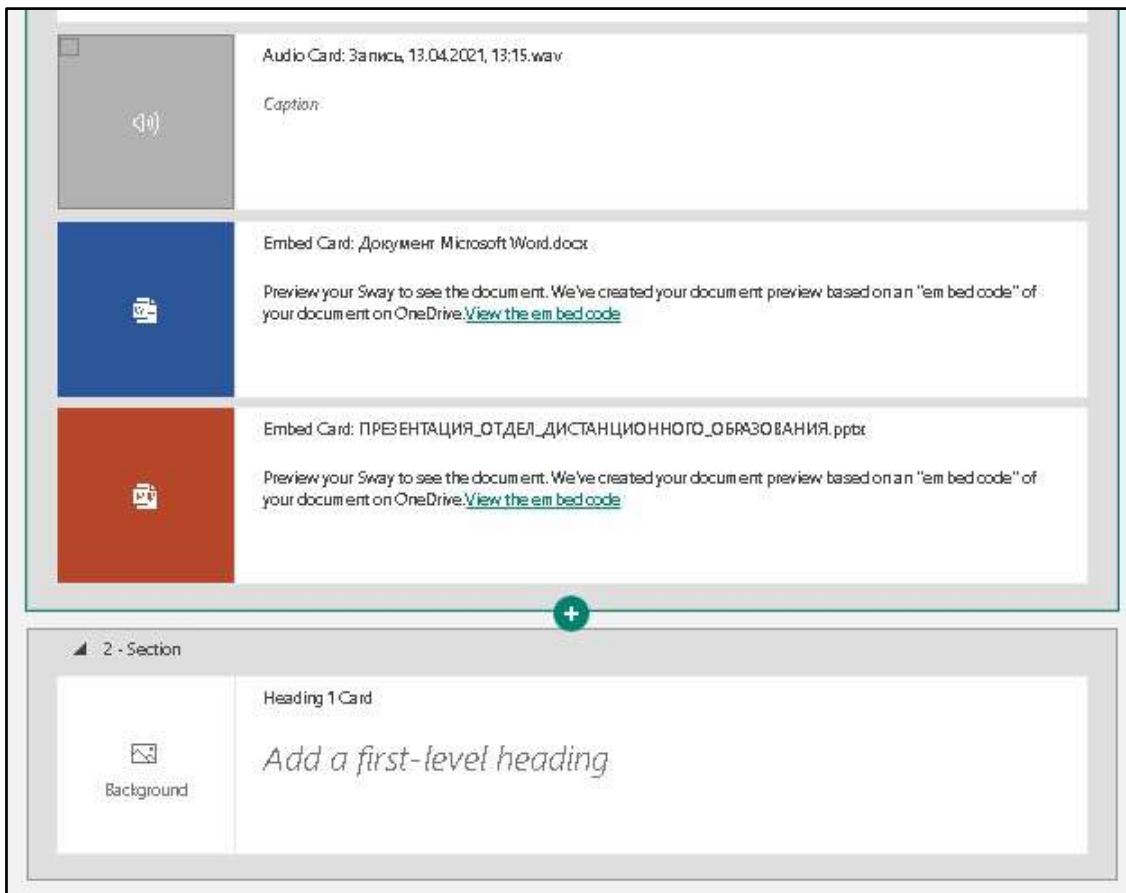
Audio Card: Запись, 13.04.2021, 13:15.wav

Caption

Embed Card: Документ Microsoft Word.docx

Preview your Sway to see the document. We've created your document preview based on an "embed code" of your document on OneDrive. View the embed code

Embed Card: ПРЕЗЕНТАЦИЯ_ОТДЕЛ_ДИСТАНЦИОННОГО_ОБРАЗОВАНИЯ.pptx

Preview your Sway to see the document. We've created your document preview based on an "embed code" of your document on OneDrive. View the embed code

2 - Section

Heading 1 Card

Background

Add a first-level heading